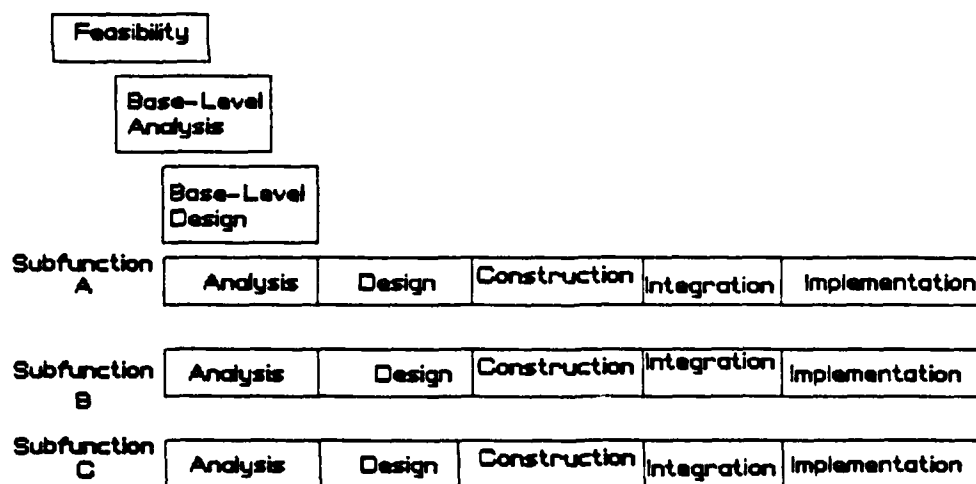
Feasibility

Base-Level Analysis

Base-Level Design

Subfunction A

| Analysis | Design | Construction | Integration | Implementation |
|---|---|---|---|---|

Subfunction B

| Analysis | Design | Construction | Integration | Implementation |
|---|---|---|---|---|

Subfunction C

| Analysis | Design | Construction | Integration | Implementation |
|---|---|---|---|---|